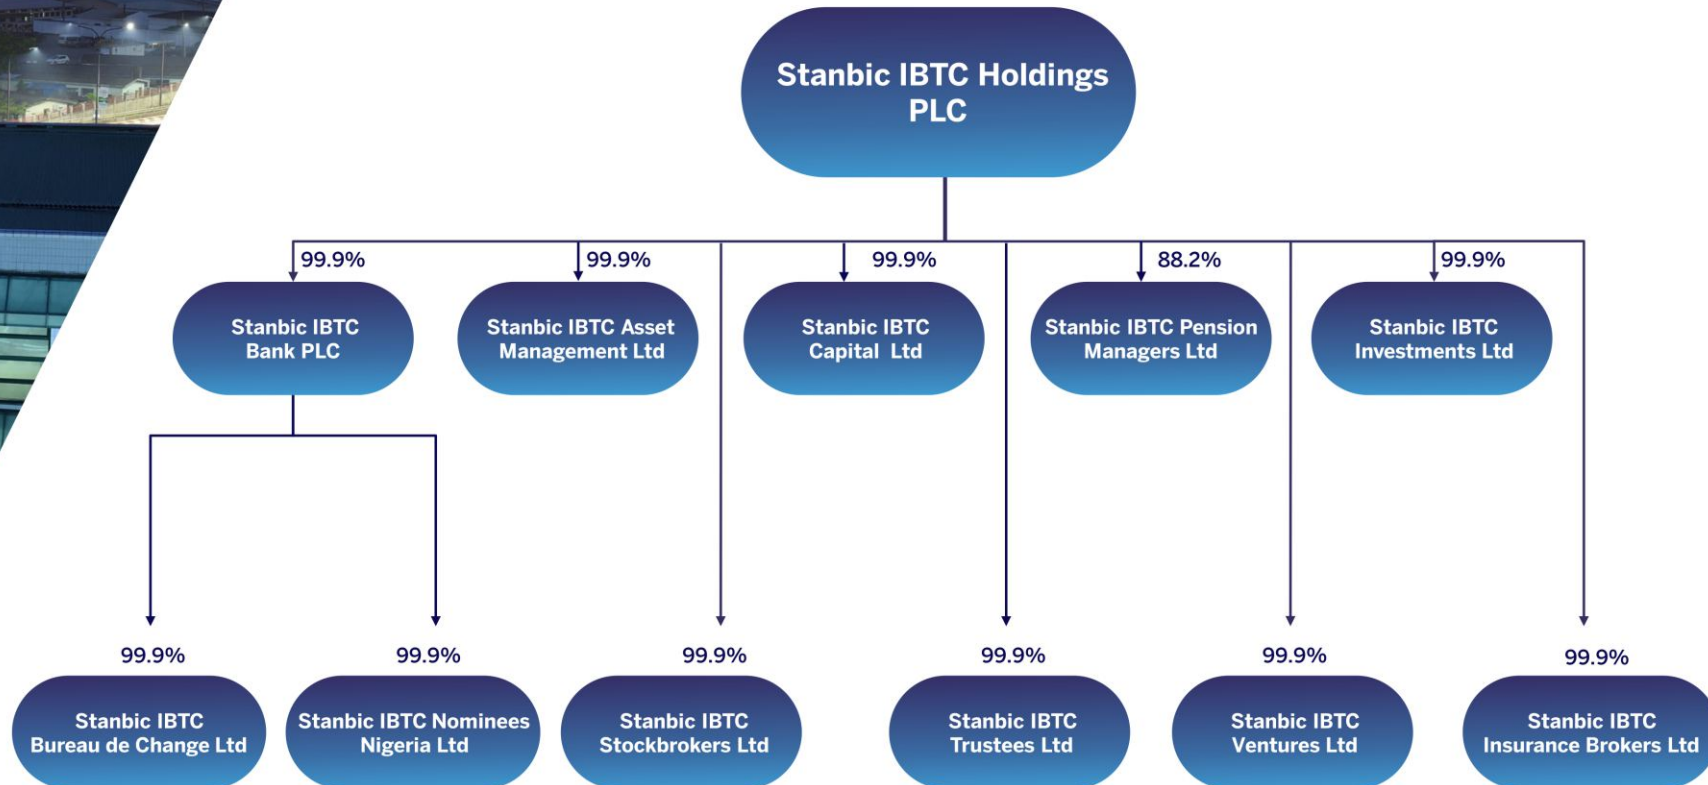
Stanbic IBTC Holdings PLC

99.9%
Stanbic IBTC Bank PLC

99.9%
Stanbic IBTC Asset Management Ltd

99.9%
Stanbic IBTC Capital Ltd

88.2%
Stanbic IBTC Pension Managers Ltd

99.9%
Stanbic IBTC Investments Ltd

99.9%
Stanbic IBTC Bureau de Change Ltd

99.9%
Stanbic IBTC Nominees Nigeria Ltd

99.9%
Stanbic IBTC Stockbrokers Ltd

99.9%
Stanbic IBTC Trustees Ltd

99.9%
Stanbic IBTC Ventures Ltd

99.9%
Stanbic IBTC Insurance Brokers Ltd